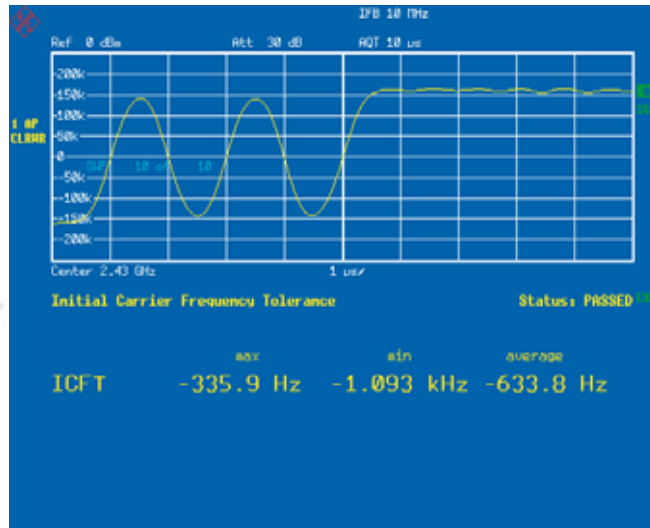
IFB 10 MHz

Ref 0 dBm Att 30 dB AQT 10 µs

200k
150k
100k
50k
0
-50k
-100k
-150k
-200k

1 AP
CLRWR

SWP 10 of 10

Center 2.43 GHz 1 µs/

Initial Carrier Frequency Tolerance Status: PASSED

| | max | min | average |
|---|---|---|---|
| ICFT | -335.9 Hz | -1.093 kHz | -633.8 Hz |